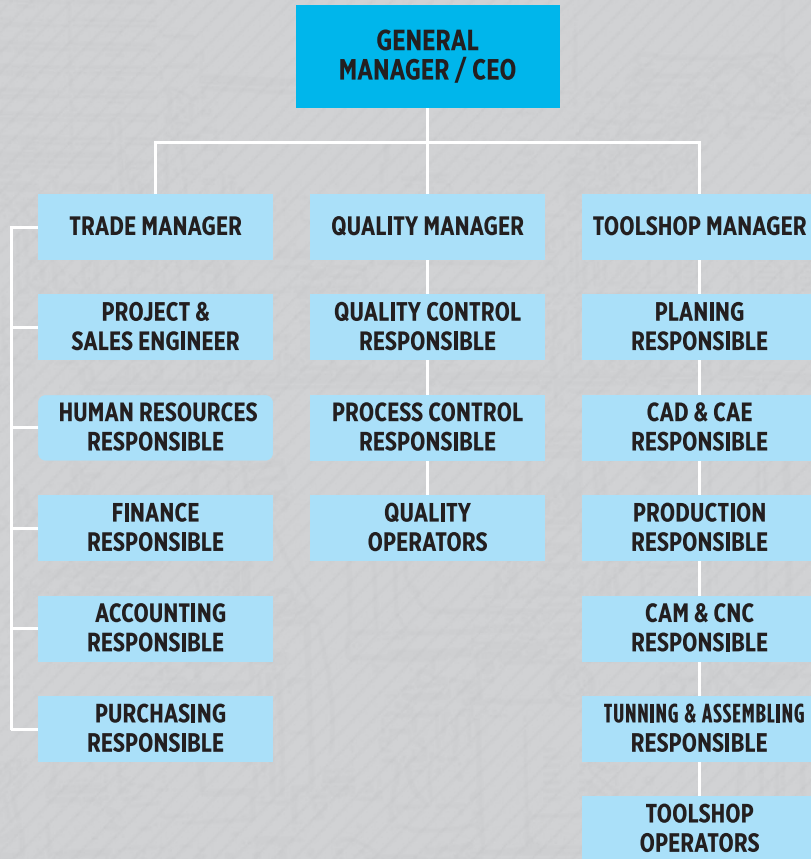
GENERAL MANAGER / CEO

TRADE MANAGER

PROJECT & SALES ENGINEER

HUMAN RESOURCES RESPONSIBLE

FINANCE RESPONSIBLE

ACCOUNTING RESPONSIBLE

PURCHASING RESPONSIBLE

QUALITY MANAGER

QUALITY CONTROL RESPONSIBLE

PROCESS CONTROL RESPONSIBLE

QUALITY OPERATORS

TOOLSHOP MANAGER

PLANING RESPONSIBLE

CAD & CAE RESPONSIBLE

PRODUCTION RESPONSIBLE

CAM & CNC RESPONSIBLE

TUNNING & ASSEMBLING RESPONSIBLE

TOOLSHOP OPERATORS